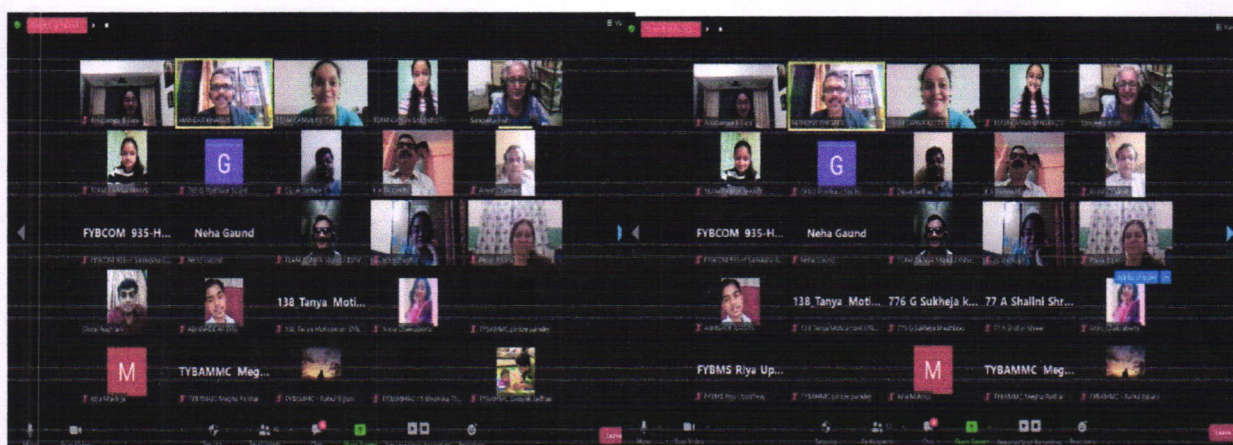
G

FYBCOM 935-H...

Neha Gaund

138_Tanya Moti...

M

TYBAMMC Meg...

G

FYBCOM 935-H...

Neha Gaund

138_Tanya Moti...

776 G Sukheja k...

77 A Shalini Shr...

FYBMS Riya Up...

M

TYBAMMC Meg...

Leave

Leave